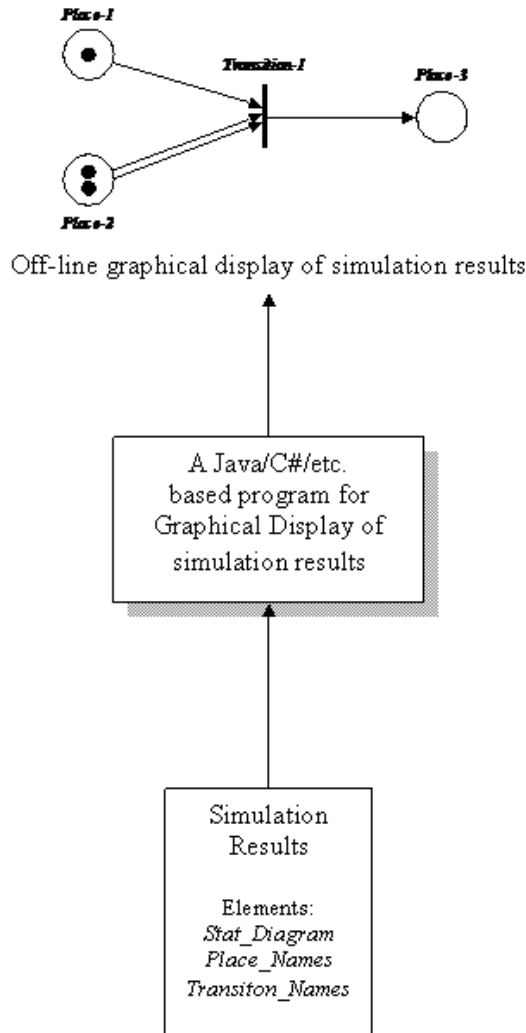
Place-1

Transition-1

Place-3

Place-2

Off-line graphical display of simulation results

A Java/C#/etc. based program for Graphical Display of simulation results

Simulation Results

Elements:
*Stat_Diagram*
*Place_Names*
*Transiton_Names*